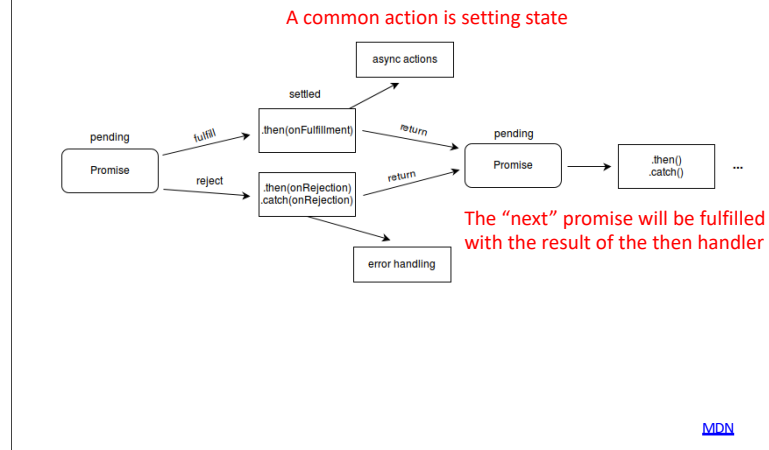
A common action is setting state

async actions

settled

pending

fulfill

.then(onFulfillment)

return

pending

Promise

Promise

.then()
.catch()

...

reject

.then(onRejection)
.catch(onRejection)

return

The “next” promise will be fulfilled with the result of the then handler

error handling

MDN